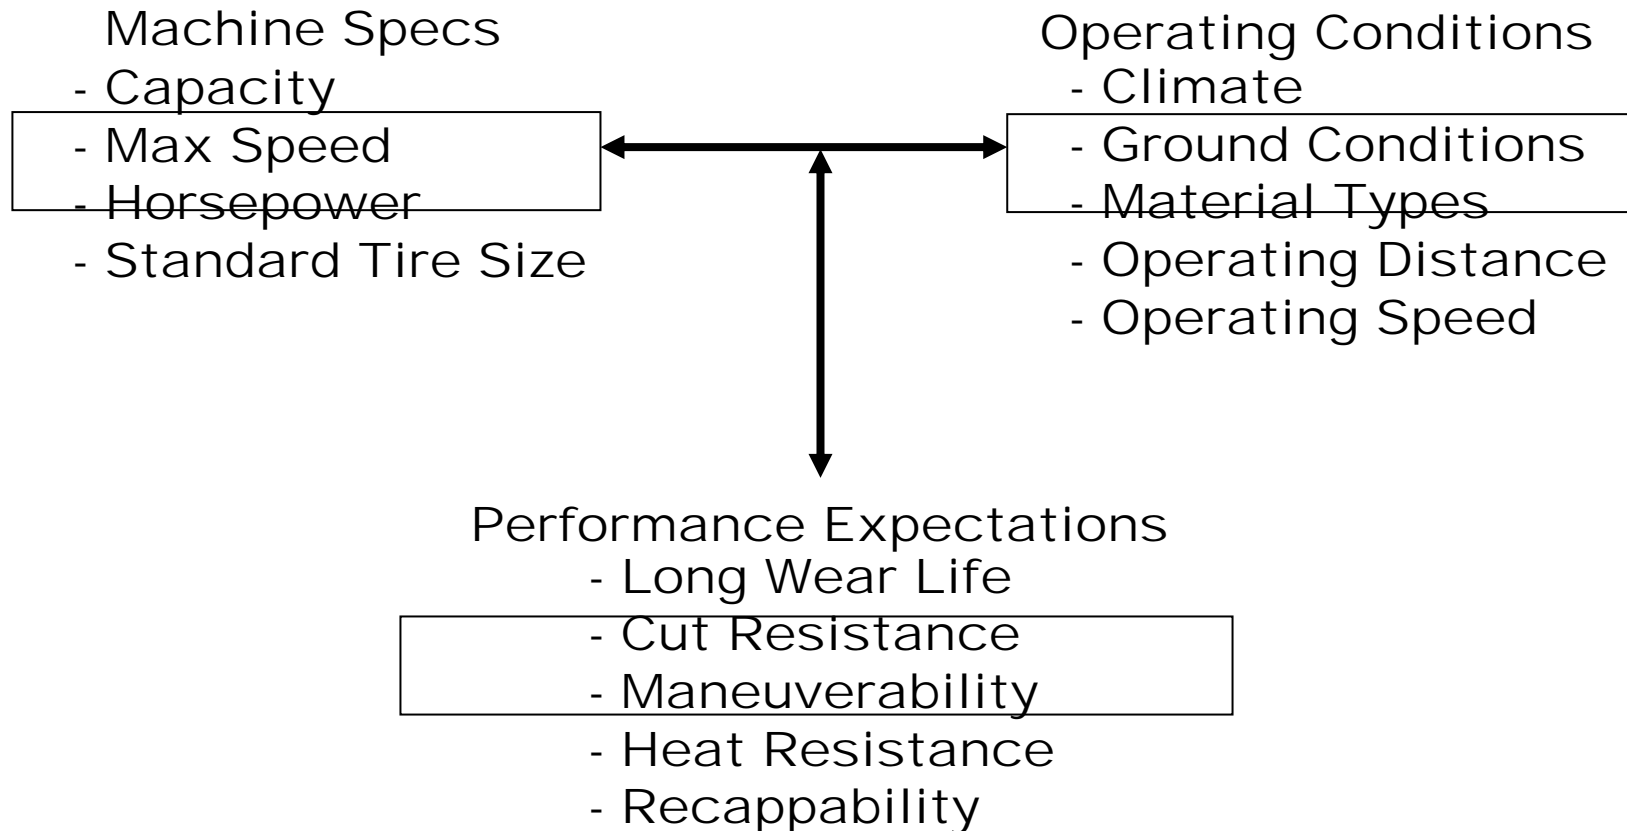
Machine Specs
- Capacity
- Max Speed
- Horsepower
- Standard Tire Size

Operating Conditions
- Climate
- Ground Conditions
- Material Types
- Operating Distance
- Operating Speed

Performance Expectations
- Long Wear Life
- Cut Resistance
- Maneuverability
- Heat Resistance
- Recappability